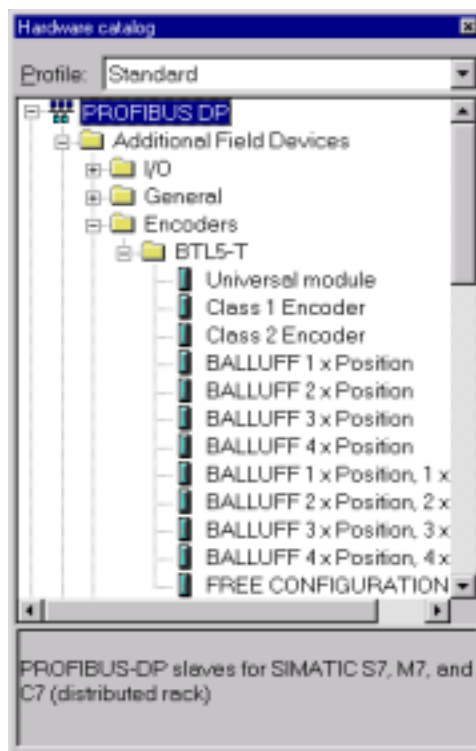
Hardware catalog

Profile: Standard

PROFIBUS DP
Additional Field Devices
I/O
General
Encoders
BTL5-T
Universal module
Class 1 Encoder
Class 2 Encoder
BALLUFF 1 x Position
BALLUFF 2 x Position
BALLUFF 3 x Position
BALLUFF 4 x Position
BALLUFF 1 x Position, 1 x
BALLUFF 2 x Position, 2 x
BALLUFF 3 x Position, 3 x
BALLUFF 4 x Position, 4 x
FREE CONFIGURATION

PROFIBUS-DP slaves for SIMATIC S7, M7, and C7 (distributed rack)